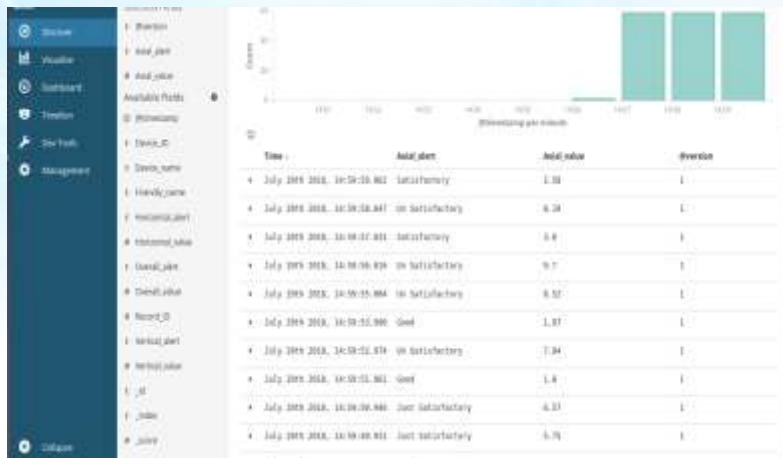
Discover
Visualize
Dashboard
Timelion
Dev Tools
Management
Collapse

t @version
t Axial_alert
# Axial_value
Available Fields
@timestamp
t Device_ID
t Device_name
t Friendly_name
t Horizontal_alert
# Horizontal_value
t Overall_alert
# Overall_value
# Record_ID
t Vertical_alert
# Vertical_value
t _id
t _index
# _score

@timestamp per second

| Time | Axial_alert | Axial_value | @version |
|---|---|---|---|
| July 20th 2018, 14:59:59.902 | Satisfactory | 3.58 | 1 |
| July 20th 2018, 14:59:58.847 | Un Satisfactory | 6.28 | 1 |
| July 20th 2018, 14:59:57.831 | Satisfactory | 3.8 | 1 |
| July 20th 2018, 14:59:56.816 | Un Satisfactory | 9.7 | 1 |
| July 20th 2018, 14:59:55.804 | Un Satisfactory | 8.52 | 1 |
| July 20th 2018, 14:59:53.900 | Good | 1.87 | 1 |
| July 20th 2018, 14:59:52.974 | Un Satisfactory | 7.94 | 1 |
| July 20th 2018, 14:59:51.961 | Good | 1.8 | 1 |
| July 20th 2018, 14:59:50.946 | Just Satisfactory | 4.37 | 1 |
| July 20th 2018, 14:59:49.931 | Just Satisfactory | 5.75 | 1 |